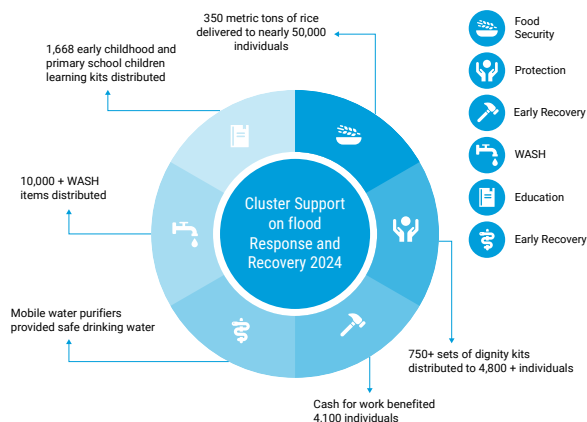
350 metric tons of rice delivered to nearly 50,000 individuals

1,668 early childhood and primary school children learning kits distributed

10,000 + WASH items distributed

Mobile water purifiers provided safe drinking water

Cluster Support on flood Response and Recovery 2024

750+ sets of dignity kits distributed to 4,800 + individuals

Cash for work benefited 4.100 individuals

Food Security

Protection

Early Recovery

WASH

Education

Early Recovery